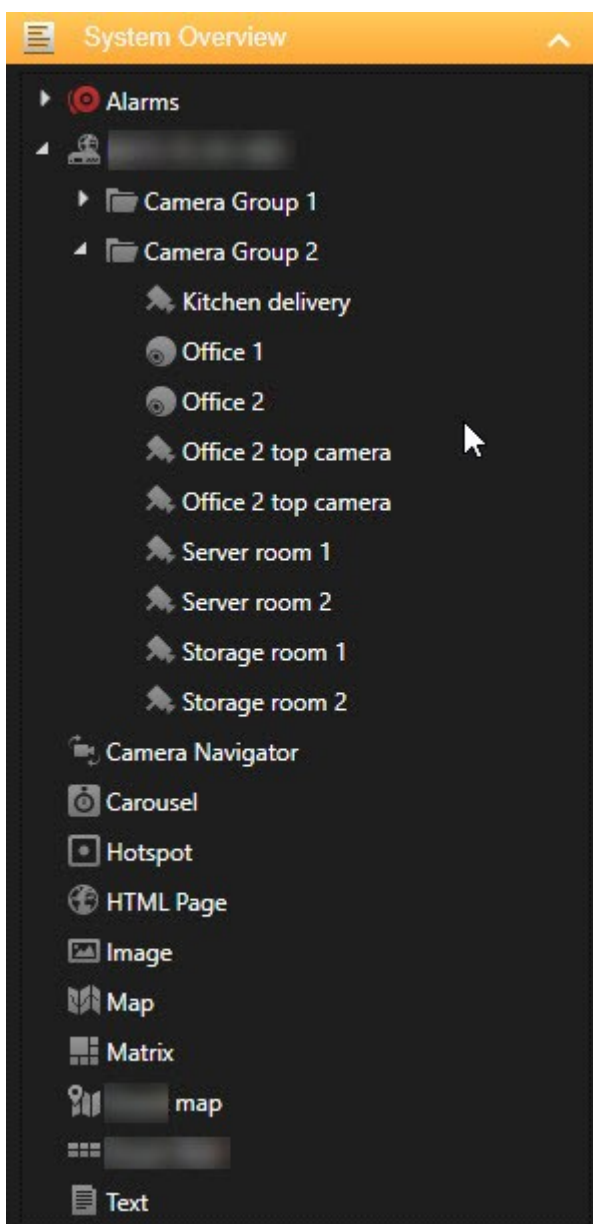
System Overview

Alarms

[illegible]

Camera Group 1

Camera Group 2

Kitchen delivery

Office 1

Office 2

Office 2 top camera

Office 2 top camera

Server room 1

Server room 2

Storage room 1

Storage room 2

Camera Navigator

Carousel

Hotspot

HTML Page

Image

Map

Matrix

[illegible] map

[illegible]

Text